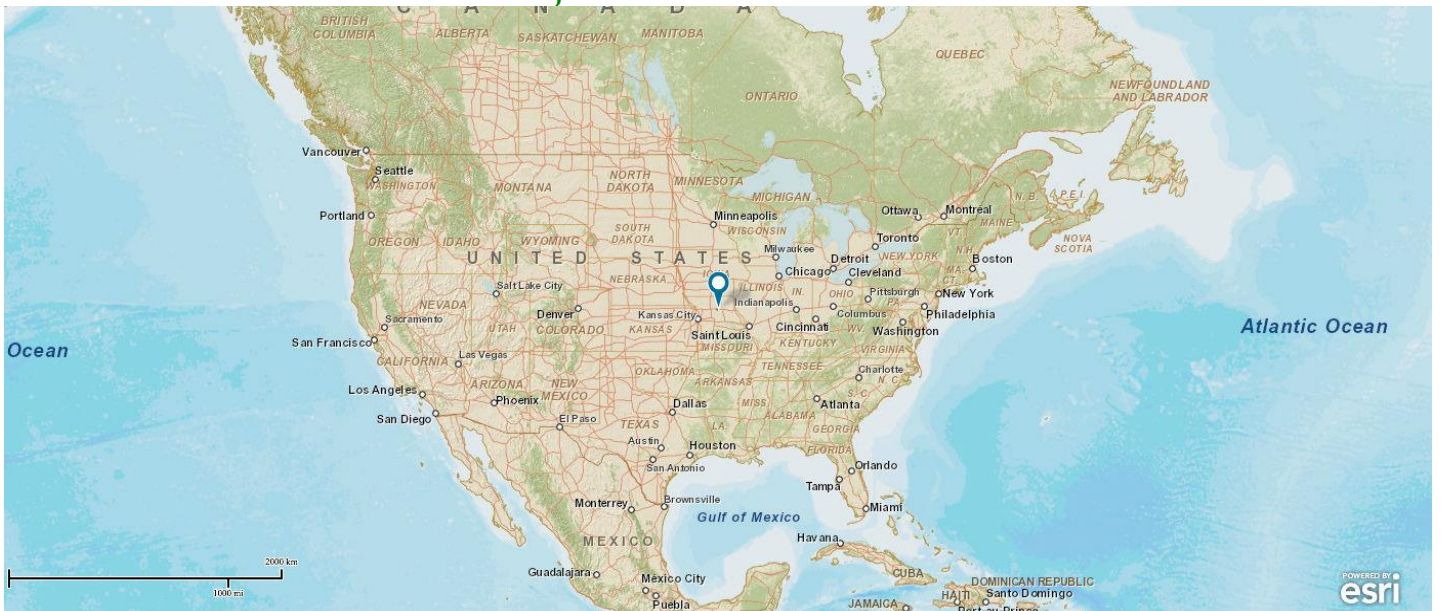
C A N A D A
BRITISH COLUMBIA
ALBERTA
SASKATCHEWAN
MANITOBA
QUEBEC
NEWFOUNDLAND AND LABRADOR
ONTARIO
Vancouver
Seattle
WASHINGTON
MONTANA
NORTH DAKOTA
MINNESOTA
MICHIGAN
P.E.I.
N.B.
Portland
Minneapolis
WISCONSIN
Ottawa
Montreal
MAINE
OREGON
IDAHO
WYOMING
SOUTH DAKOTA
Toronto
NOVA SCOTIA
U N I T E D S T A T E S
Milwaukee
Detroit
NEW YORK
N.H.
Boston
NEBRASKA
IOWA
Chicago
Cleveland
MA
Salt Lake City
ILLINOIS
IN.
OHIO
Pittsburgh
PA
New York
NEVADA
Indianapolis
Columbus
Denver
Kansas City
Philadelphia
Sacramento
UTAH
COLORADO
KANSAS
Saint Louis
Cincinnati
WV.
Washington
Ocean
San Francisco
MISSOURI
KENTUCKY
VIRGINIA
Atlantic Ocean
CALIFORNIA
Las Vegas
TENNESSEE
Charlotte
N.C.
OKLAHOMA
ARKANSAS
Los Angeles
ARIZONA
NEW MEXICO
Phoenix
MISS
Atlanta
San Diego
Dallas
ALABAMA
GEORGIA
El Paso
TEXAS
LA
Austin
Houston
FLORIDA
San Antonio
Orlando
Tampa
Miami
Monterrey
Brownsville
Gulf of Mexico
Havana
MEXICO
CUBA
2000 km
1000 mi
Guadalajara
México City
DOMINICAN REPUBLIC
HAITI
Santo Domingo
Puebla
JAMAICA
Port-au-Prince
POWERED BY esri